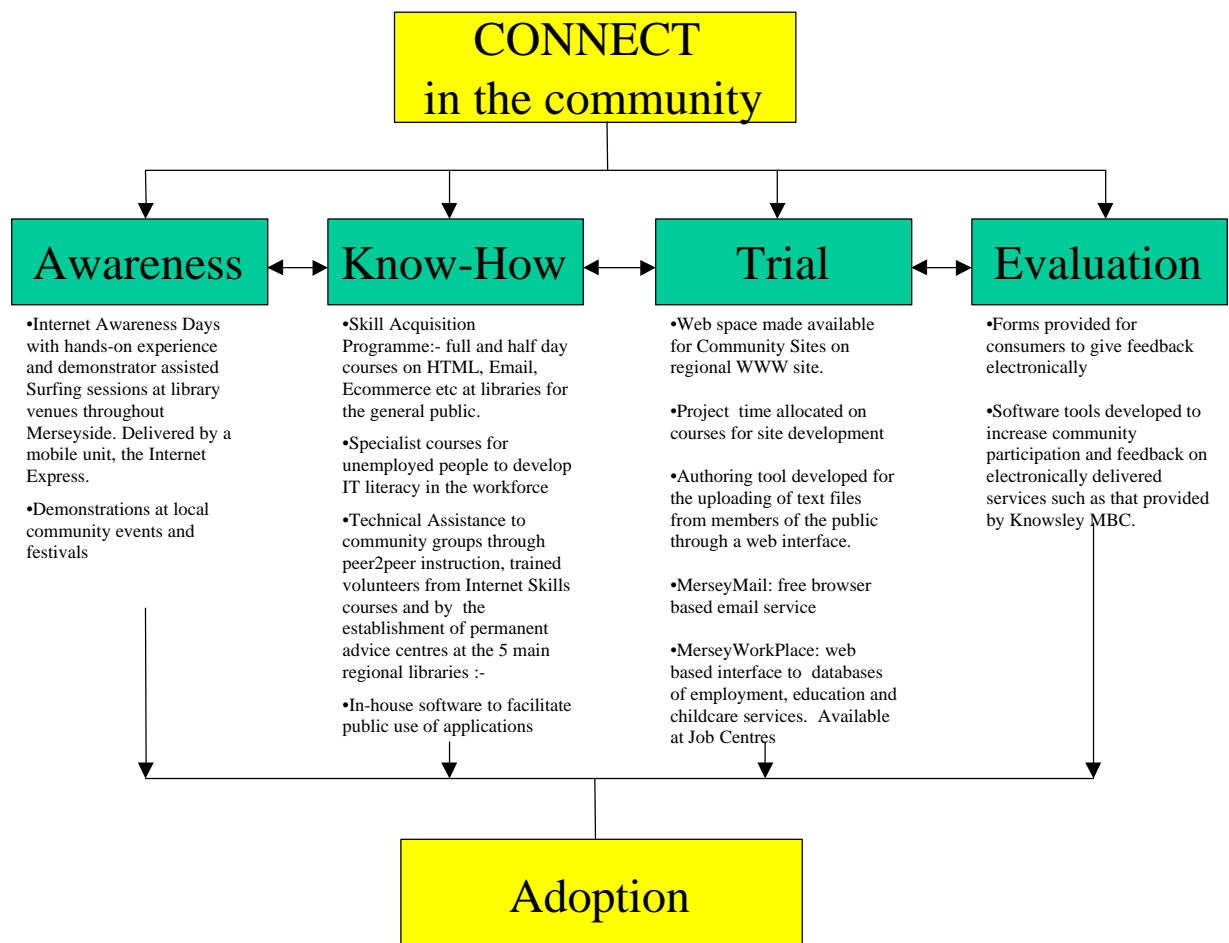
CONNECT
in the community

Awareness

•Internet Awareness Days with hands-on experience and demonstrator assisted Surfing sessions at library venues throughout Merseyside. Delivered by a mobile unit, the Internet Express.

•Demonstrations at local community events and festivals

Know-How

•Skill Acquisition Programme:- full and half day courses on HTML, Email, Ecommerce etc at libraries for the general public.

•Specialist courses for unemployed people to develop IT literacy in the workforce

•Technical Assistance to community groups through peer2peer instruction, trained volunteers from Internet Skills courses and by the establishment of permanent advice centres at the 5 main regional libraries :-

•In-house software to facilitate public use of applications

Trial

•Web space made available for Community Sites on regional WWW site.

•Project time allocated on courses for site development

•Authoring tool developed for the uploading of text files from members of the public through a web interface.

•MerseyMail: free browser based email service

•MerseyWorkPlace: web based interface to databases of employment, education and childcare services. Available at Job Centres

Evaluation

•Forms provided for consumers to give feedback electronically

•Software tools developed to increase community participation and feedback on electronically delivered services such as that provided by Knowsley MBC.

Adoption